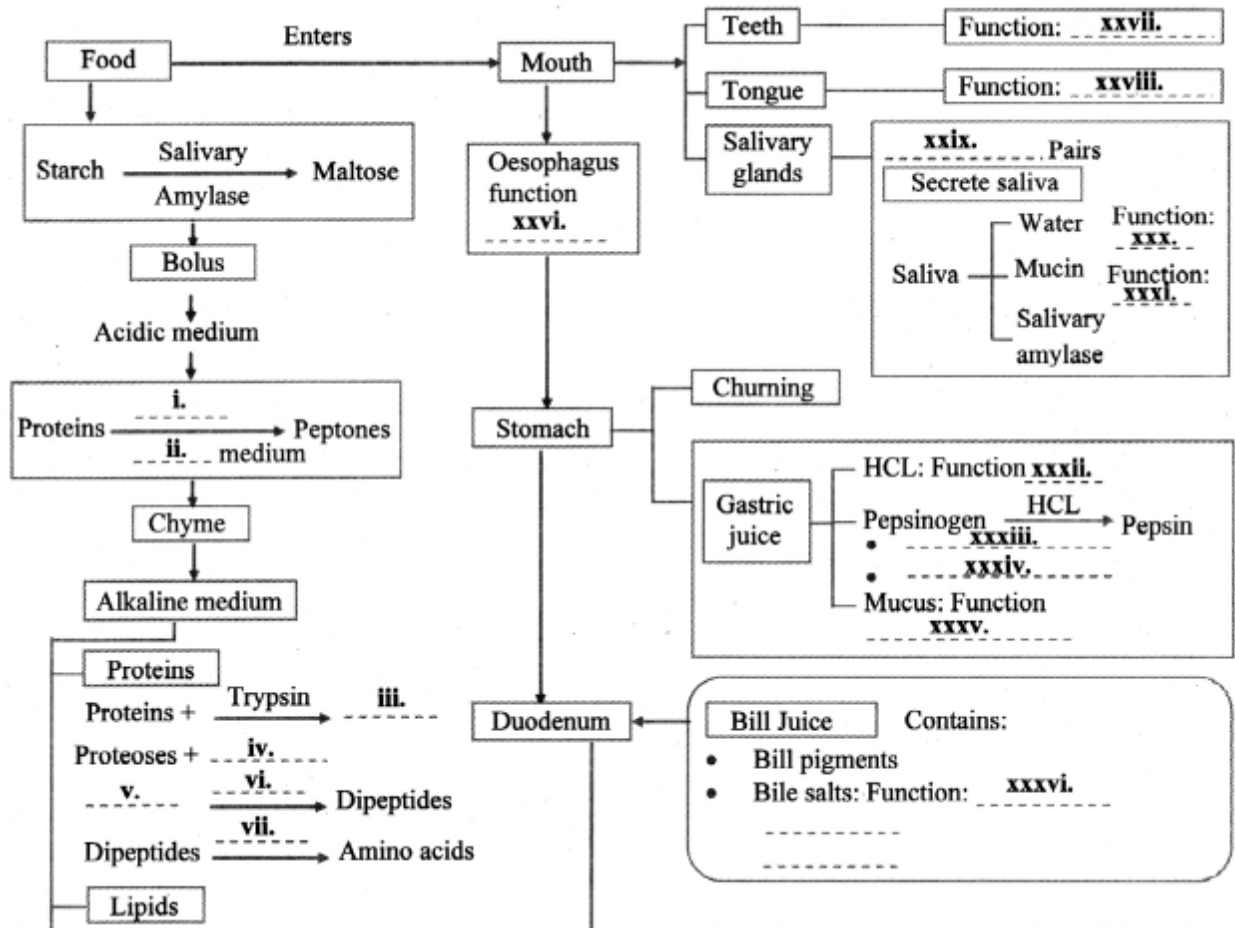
Food

Enters

Mouth

Teeth

Function: xxvii.

Tongue

Function: xxviii.

Salivary glands

xxix. Pairs

Secrete saliva

Saliva

Water

Function: xxx.

Mucin

Function: xxxi.

Salivary amylase

Starch $\xrightarrow[\text{Amylase}]{\text{Salivary}}$ Maltose

Bolus

Oesophagus function xxvi.

Acidic medium

Proteins $\xrightarrow[\text{ii. medium}]{\text{i.}}$ Peptones

Chyme

Alkaline medium

Stomach

Churning

Gastric juice

HCL: Function xxxii.

Pepsinogen $\xrightarrow{\text{HCL}}$ Pepsin

• xxxiii.

• xxxiv.

Mucus: Function xxxv.

Proteins

Proteins + $\xrightarrow{\text{Trypsin}}$ iii.

Proteoses + iv.

v. $\xrightarrow{\text{vi.}}$ Dipeptides

Dipeptides $\xrightarrow{\text{vii.}}$ Amino acids

Lipids

Duodenum

Bill Juice Contains:

• Bill pigments

• Bile salts: Function: xxxvi.